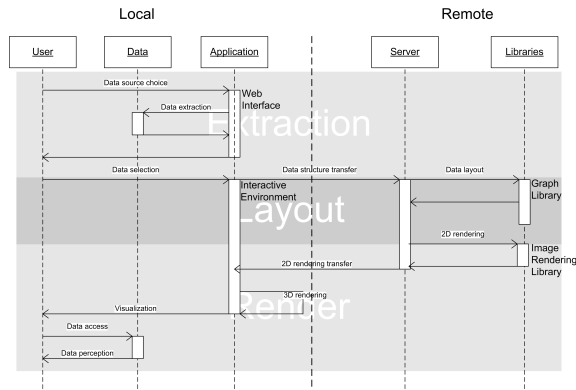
Local

Remote

User

Data

Application

Server

Libraries

Data source choice

Web Interface

Data extraction

Extraction

Data selection

Data structure transfer

Data layout

Interactive Environment

Graph Library

Layout

2D rendering

Image Rendering Library

2D rendering transfer

3D rendering

Visualization

Render

Data access

Data perception